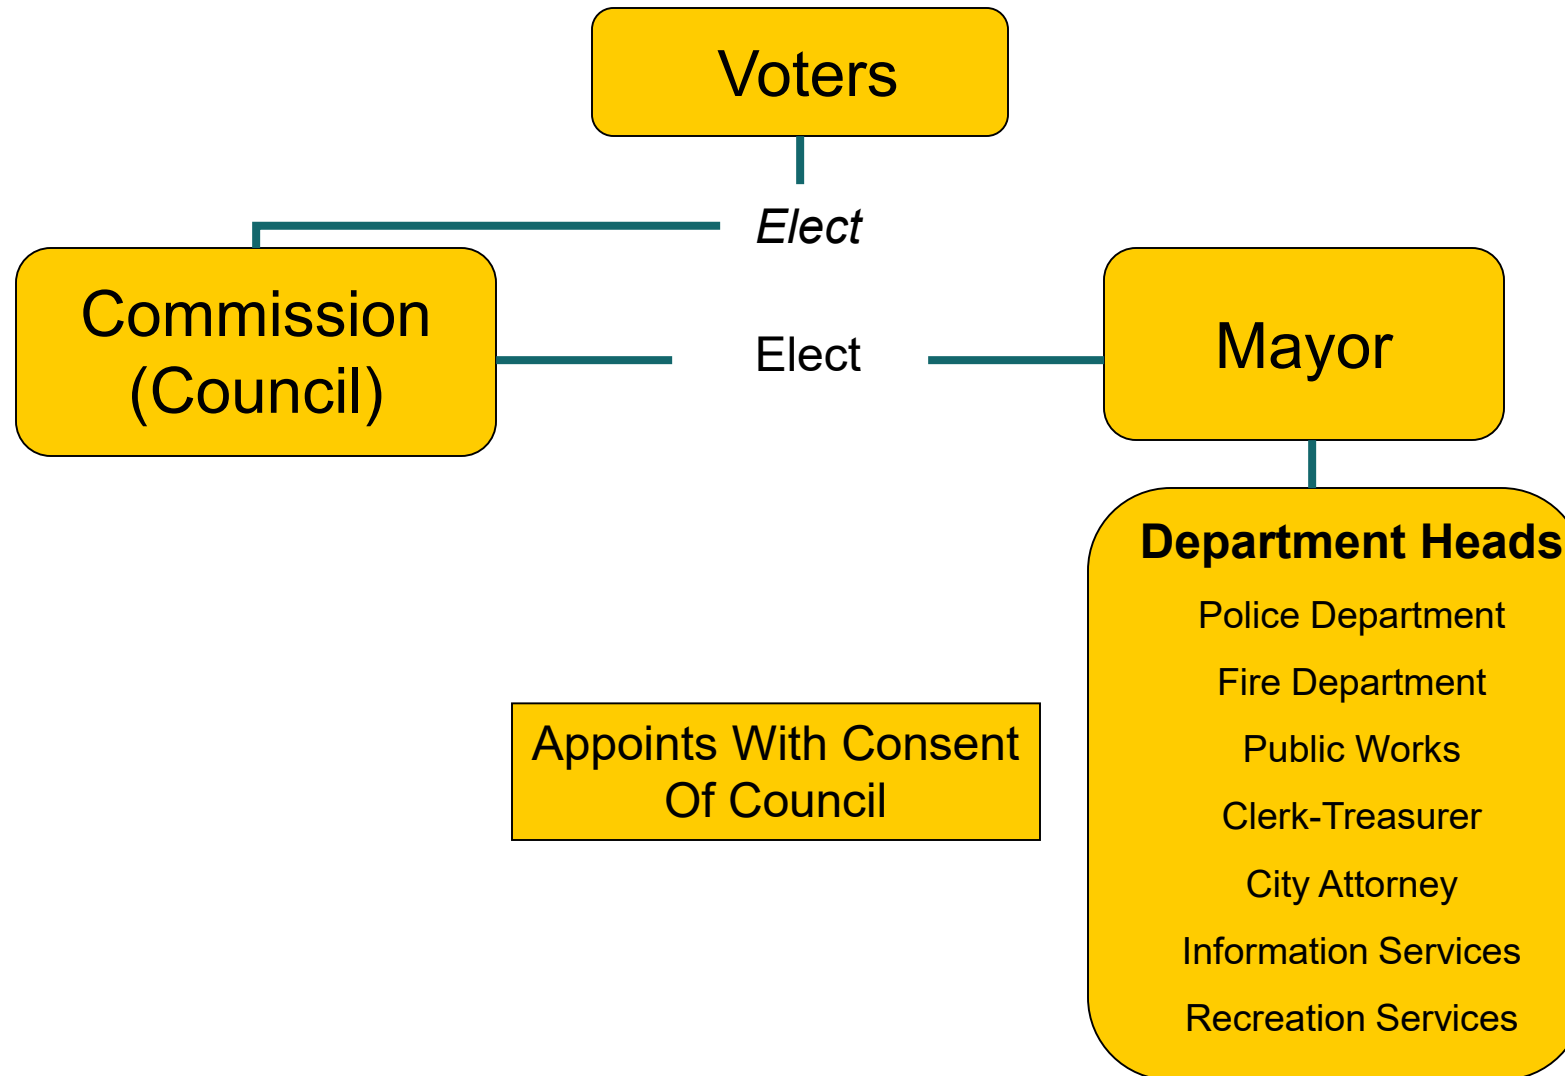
Voters

Elect

Commission (Council)

Elect

Mayor

Department Heads

Police Department

Fire Department

Public Works

Clerk-Treasurer

City Attorney

Information Services

Recreation Services

Appoints With Consent Of Council